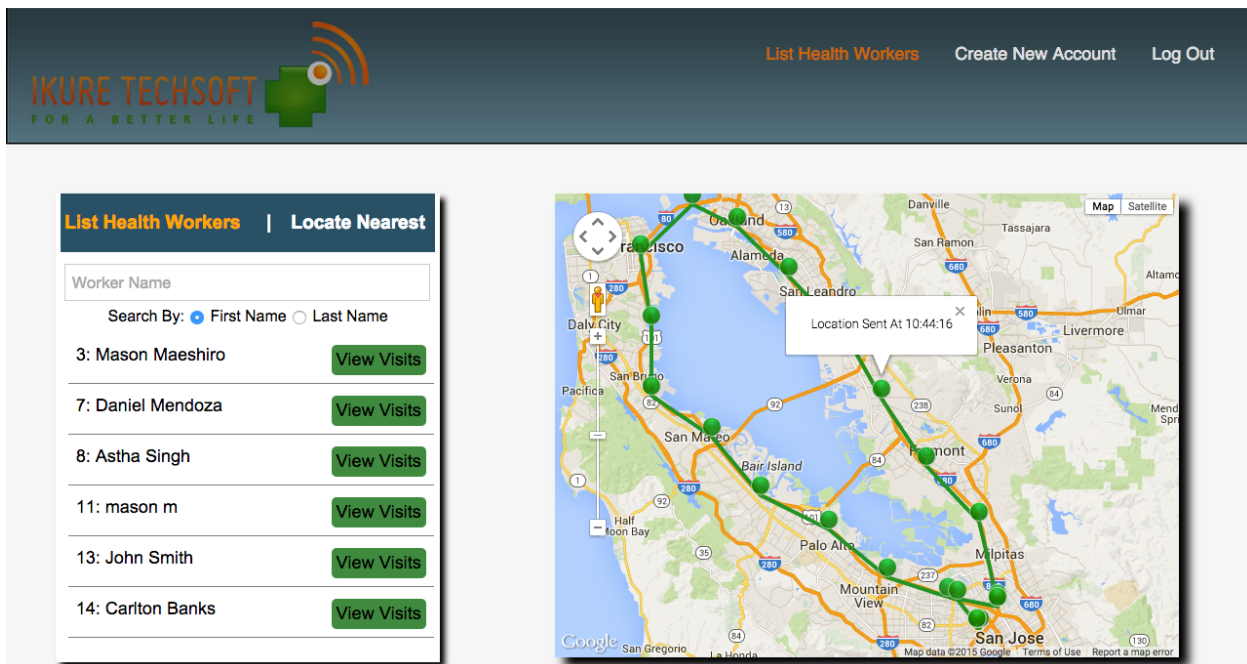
IKURE TECHSOFT
FOR A BETTER LIFE

List Health Workers Create New Account Log Out

List Health Workers | Locate Nearest

Worker Name

Search By: First Name Last Name

3: Mason Maeshiro View Visits

7: Daniel Mendoza View Visits

8: Astha Singh View Visits

11: mason m View Visits

13: John Smith View Visits

14: Carlton Banks View Visits

Map Satellite

Location Sent At 10:44:16

Danville
Tassajara
San Ramon
Oakland
Alameda
Francisco
San Leandro
Daly City
Livermore
Pleasanton
Verona
Sunol
Pacifica
San Bruno
San Mateo
Bair Island
Fremont
Half Moon Bay
Palo Alto
Milpitas
Mountain View
San Jose
San Gregorio
Altamo
Mend Spr
80
13
580
680
1
280
92
238
84
82
101
35
237
880
85
9
130

Google
Map data ©2015 Google Terms of Use Report a map error